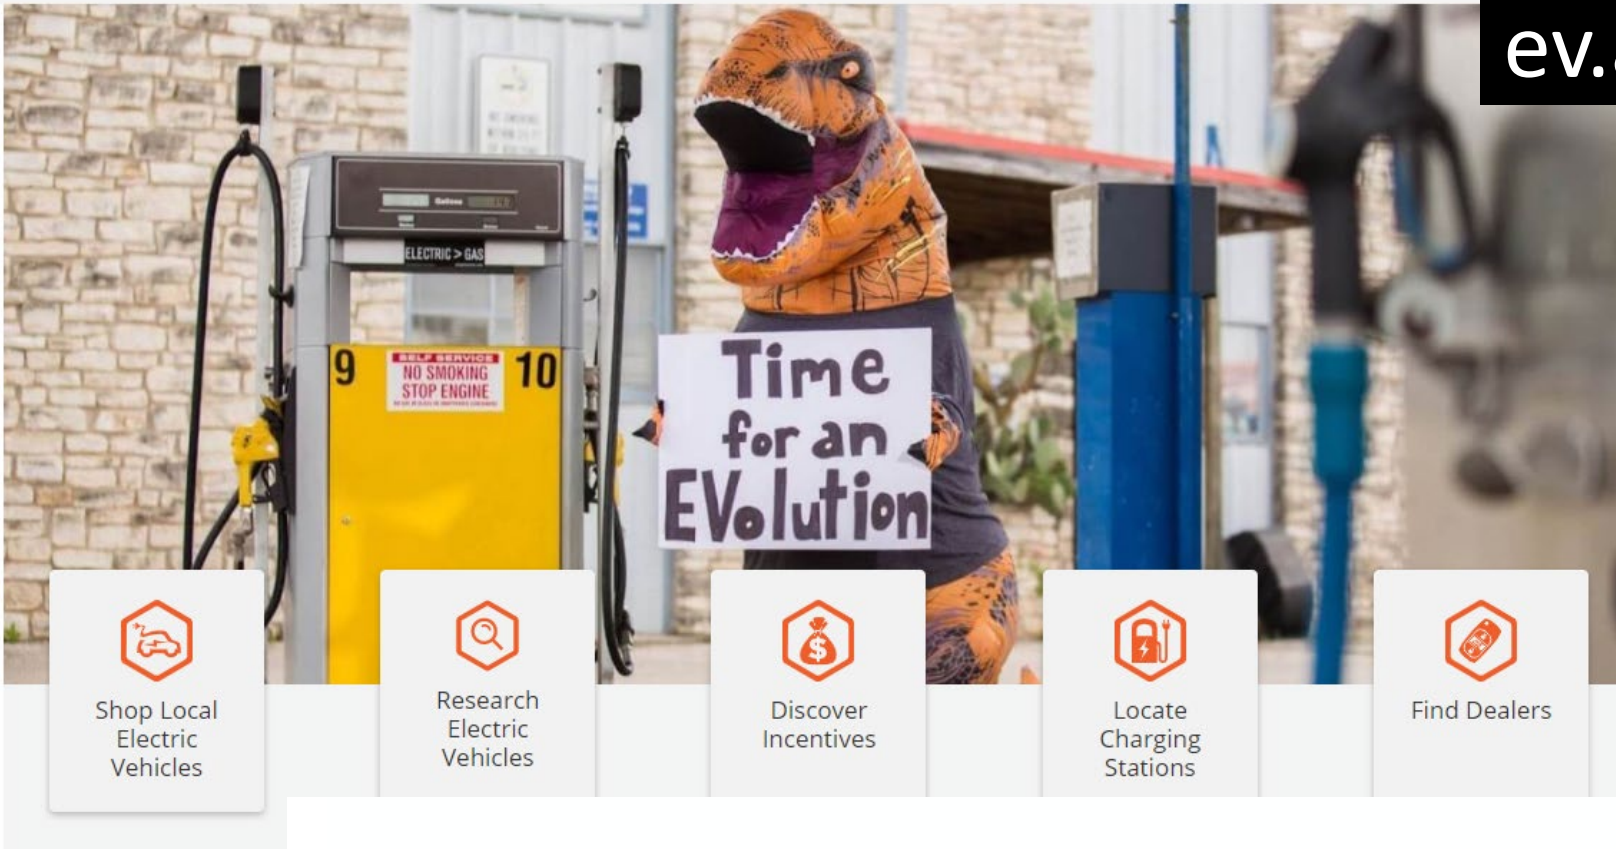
ev.

ELECTRIC > GAS

9

SELF SERVICE
NO SMOKING
STOP ENGINE

10

Time for an EVolution

Shop Local Electric Vehicles

Research Electric Vehicles

Discover Incentives

Locate Charging Stations

Find Dealers